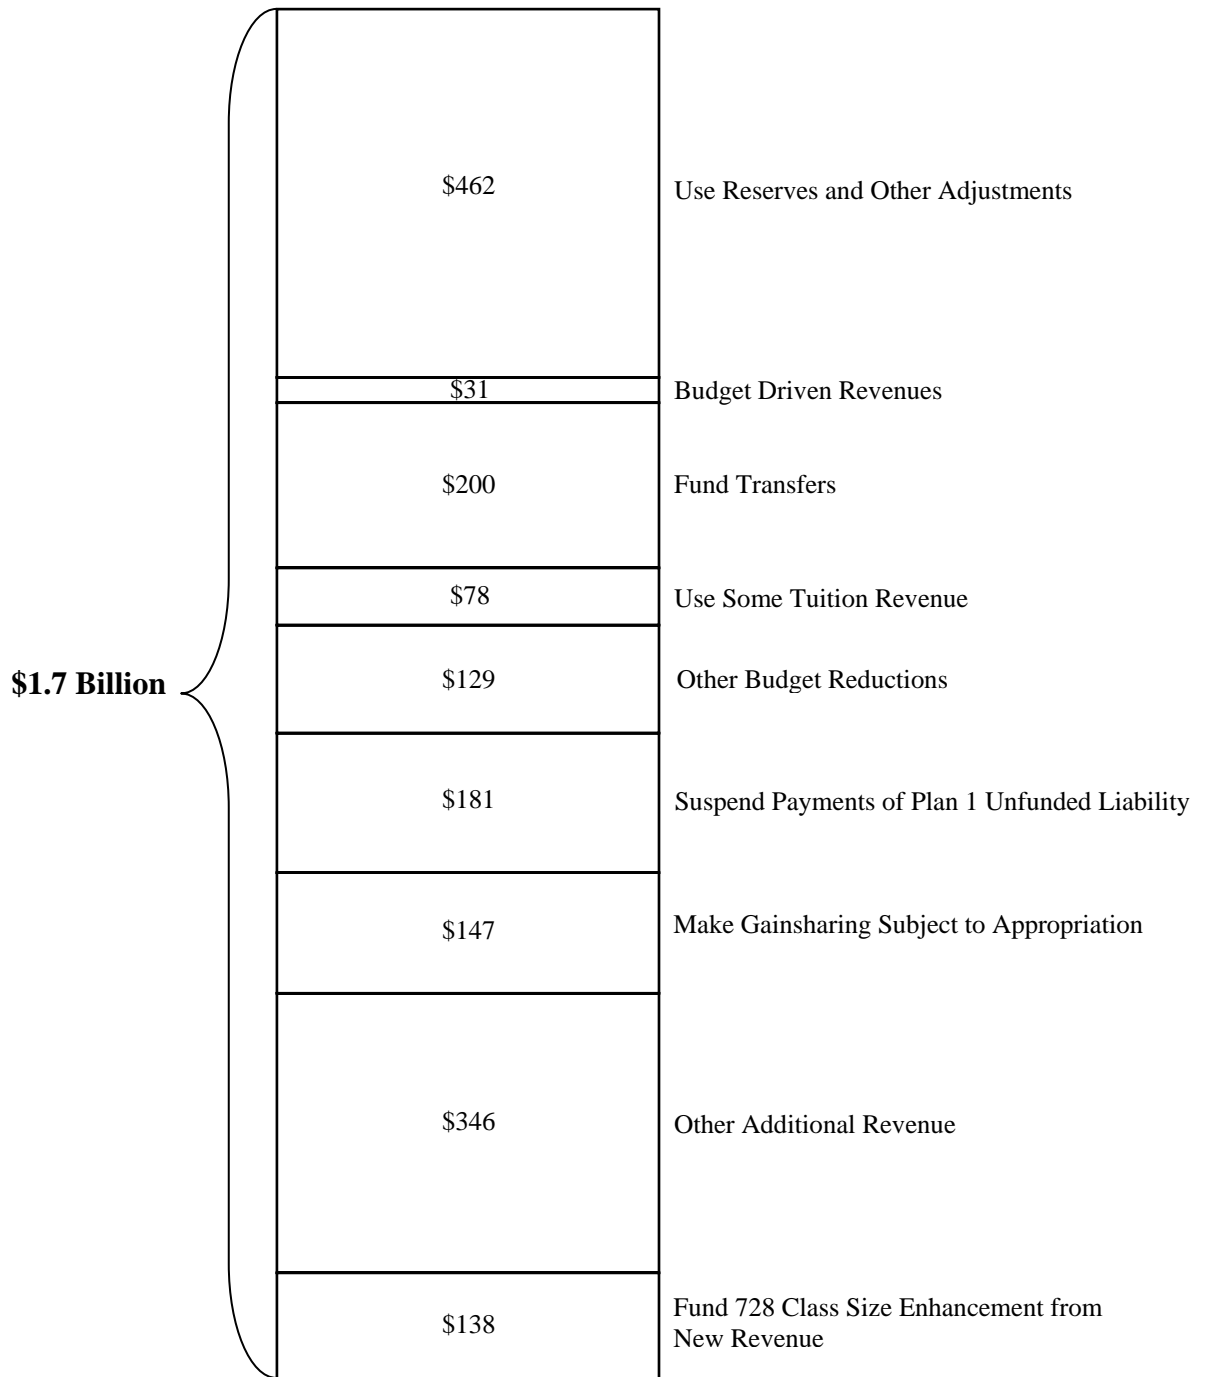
$1.7 Billion

| | |
|---|---|
| \$462 | Use Reserves and Other Adjustments |
| \$31 | Budget Driven Revenues |
| \$200 | Fund Transfers |
| \$78 | Use Some Tuition Revenue |
| \$129 | Other Budget Reductions |
| \$181 | Suspend Payments of Plan 1 Unfunded Liability |
| \$147 | Make Gainsharing Subject to Appropriation |
| \$346 | Other Additional Revenue |
| \$138 | Fund 728 Class Size Enhancement from New Revenue |